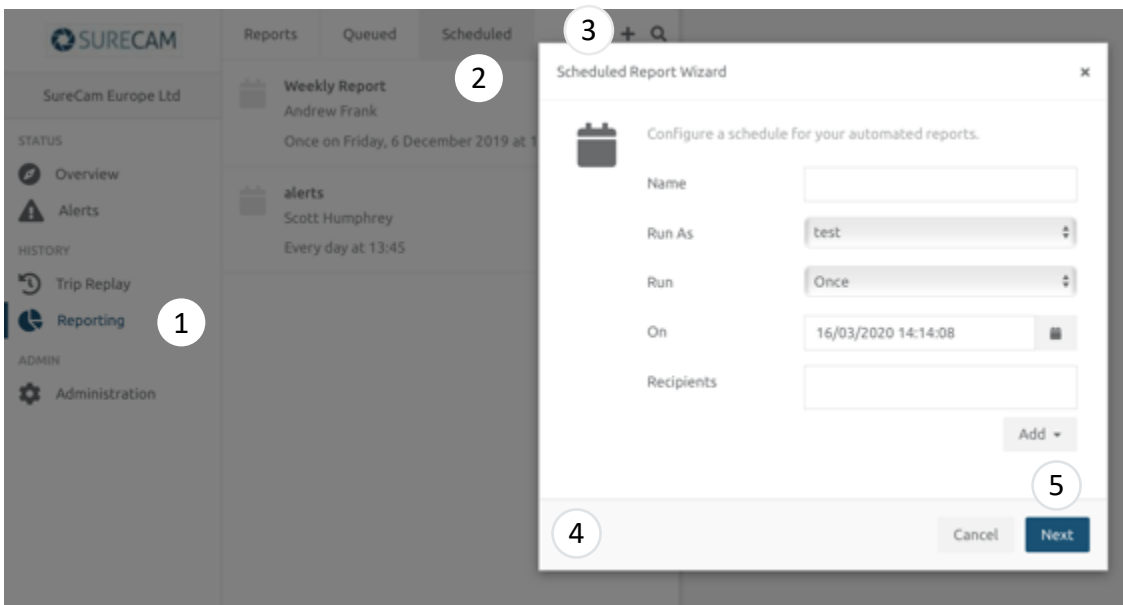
SURECAM

SureCam Europe Ltd

STATUS

Overview

Alerts

HISTORY

Trip Replay

Reporting

ADMIN

Administration

1

Reports Queued Scheduled

3 + 

2

Weekly Report
Andrew Frank
Once on Friday, 6 December 2019 at 1

alerts
Scott Humphrey
Every day at 13:45

Scheduled Report Wizard ×

Configure a schedule for your automated reports.

Name

Run As test

Run Once

On 16/03/2020 14:14:08

Recipients

Add ▾

5

4

Cancel Next